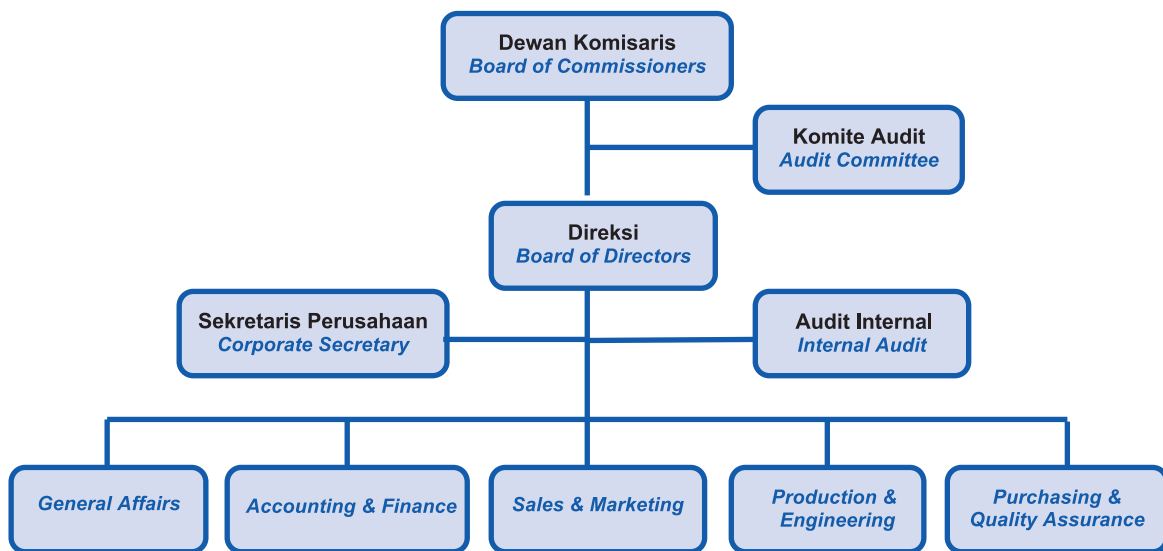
Dewan Komisaris
Board of Commissioners

Komite Audit
Audit Committee

Direksi
Board of Directors

Sekretaris Perusahaan
Corporate Secretary

Audit Internal
Internal Audit

General Affairs

Accounting & Finance

Sales & Marketing

Production & Engineering

Purchasing & Quality Assurance